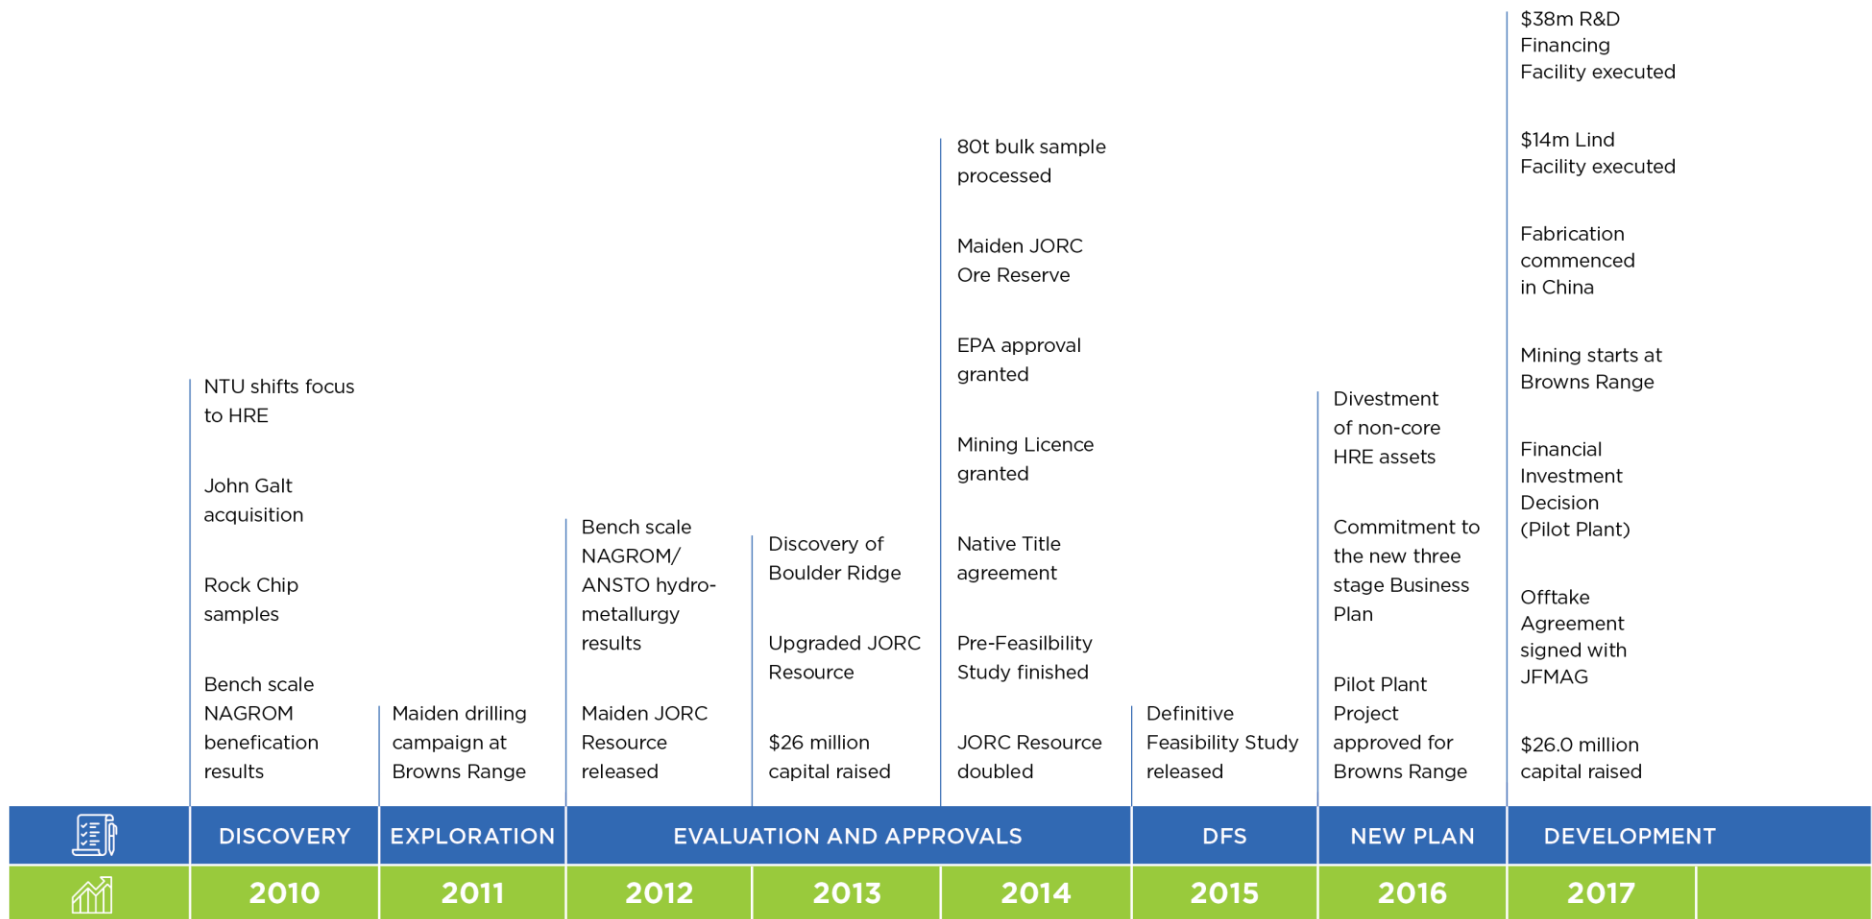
NTU shifts focus to HRE

John Galt acquisition

Rock Chip samples

Bench scale NAGROM benefication results

Maiden drilling campaign at Browns Range

Bench scale NAGROM/ ANSTO hydrometallurgy results

Maiden JORC Resource released

Discovery of Boulder Ridge

Upgraded JORC Resource

$26 million capital raised

80t bulk sample processed

Maiden JORC Ore Reserve

EPA approval granted

Mining Licence granted

Native Title agreement

Pre-Feasilbility Study finished

JORC Resource doubled

Definitive Feasibility Study released

Divestment of non-core HRE assets

Commitment to the new three stage Business Plan

Pilot Plant Project approved for Browns Range

$38m R&D Financing Facility executed

$14m Lind Facility executed

Fabrication commenced in China

Mining starts at Browns Range

Financial Investment Decision (Pilot Plant)

Offtake Agreement signed with JFMAG

$26.0 million capital raised

| DISCOVERY | EXPLORATION | EVALUATION AND APPROVALS | | | DFS | NEW PLAN | DEVELOPMENT |
|---|---|---|---|---|---|---|---|
| 2010 | 2011 | 2012 | 2013 | 2014 | 2015 | 2016 | 2017 |